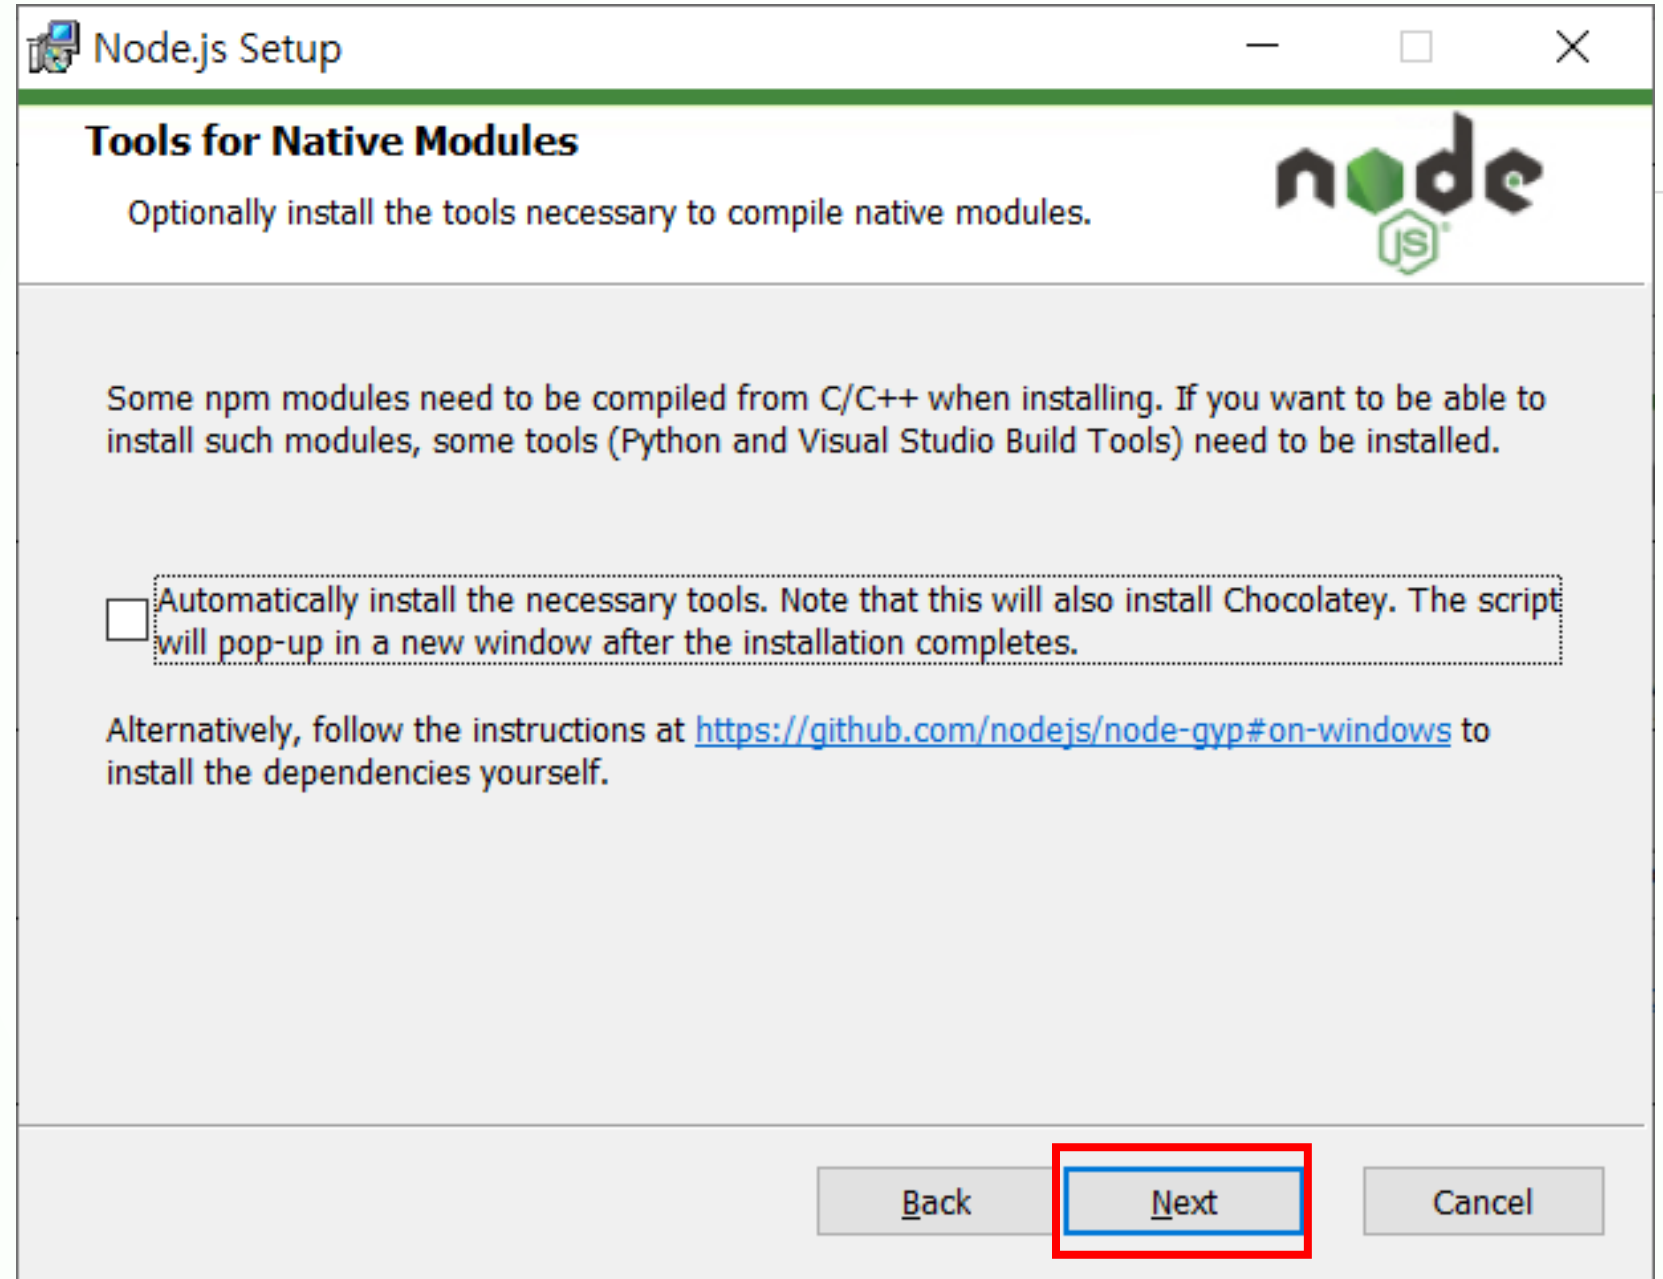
Node.js Setup

Tools for Native Modules

Optionally install the tools necessary to compile native modules.

node JS

Some npm modules need to be compiled from C/C++ when installing. If you want to be able to install such modules, some tools (Python and Visual Studio Build Tools) need to be installed.

Automatically install the necessary tools. Note that this will also install Chocolatey. The script will pop-up in a new window after the installation completes.

Alternatively, follow the instructions at https://github.com/nodejs/node-gyp#on-windows to install the dependencies yourself.

Back Next Cancel